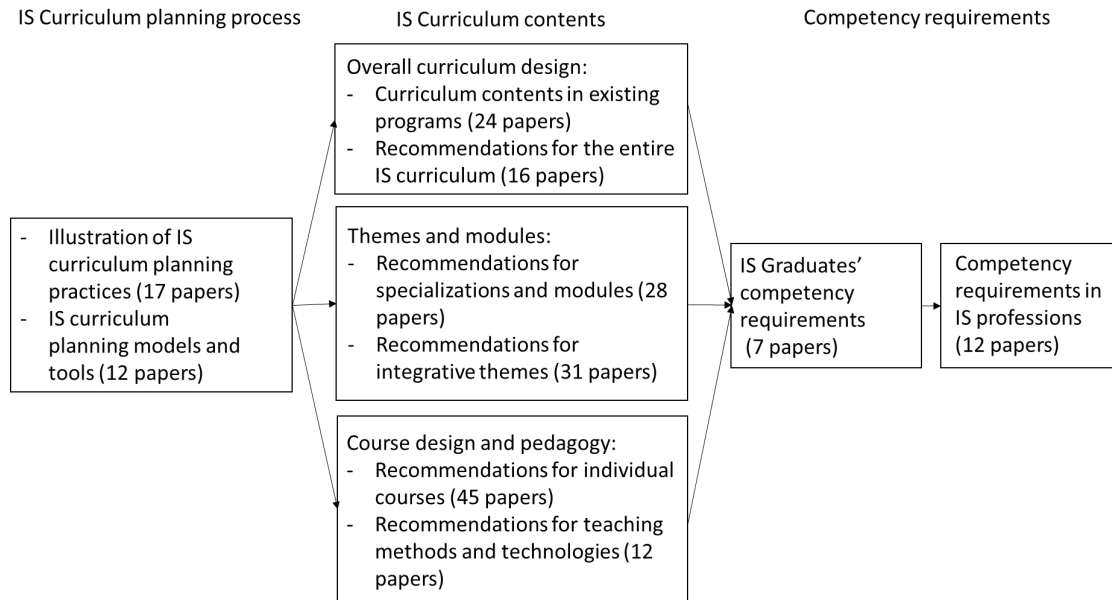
IS Curriculum planning process

IS Curriculum contents

Competency requirements

- Illustration of IS curriculum planning practices (17 papers)
- IS curriculum planning models and tools (12 papers)

Overall curriculum design:
- Curriculum contents in existing programs (24 papers)
- Recommendations for the entire IS curriculum (16 papers)

Themes and modules:
- Recommendations for specializations and modules (28 papers)
- Recommendations for integrative themes (31 papers)

Course design and pedagogy:
- Recommendations for individual courses (45 papers)
- Recommendations for teaching methods and technologies (12 papers)

IS Graduates' competency requirements (7 papers)

Competency requirements in IS professions (12 papers)